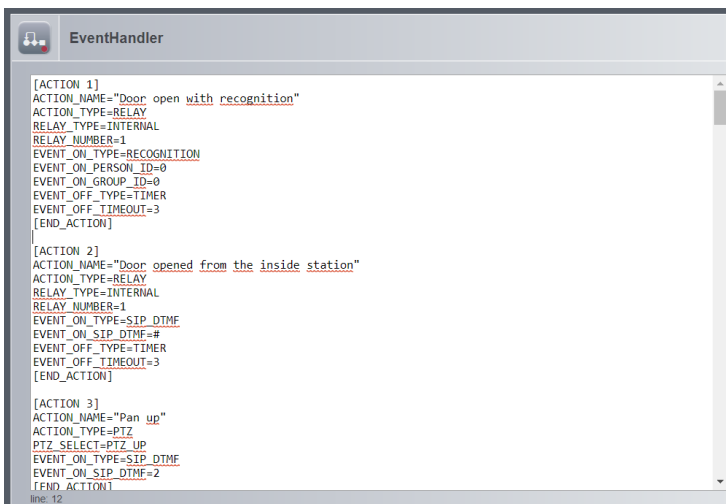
EventHandler

[ACTION 1]
ACTION_NAME="Door open with recognition"
ACTION_TYPE=RELAY
RELAY_TYPE=INTERNAL
RELAY_NUMBER=1
EVENT_ON_TYPE=RECOGNITION
EVENT_ON_PERSON_ID=0
EVENT_ON_GROUP_ID=0
EVENT_OFF_TYPE=TIMER
EVENT_OFF_TIMEOUT=3
[END_ACTION]

[ACTION 2]
ACTION_NAME="Door opened from the inside station"
ACTION_TYPE=RELAY
RELAY_TYPE=INTERNAL
RELAY_NUMBER=1
EVENT_ON_TYPE=SIP_DTMF
EVENT_ON_SIP_DTMF=#
EVENT_OFF_TYPE=TIMER
EVENT_OFF_TIMEOUT=3
[END_ACTION]

[ACTION 3]
ACTION_NAME="Pan up"
ACTION_TYPE=PTZ
PTZ_SELECT=PTZ_UP
EVENT_ON_TYPE=SIP_DTMF
EVENT_ON_SIP_DTMF=2
[END_ACTION]

line: 12